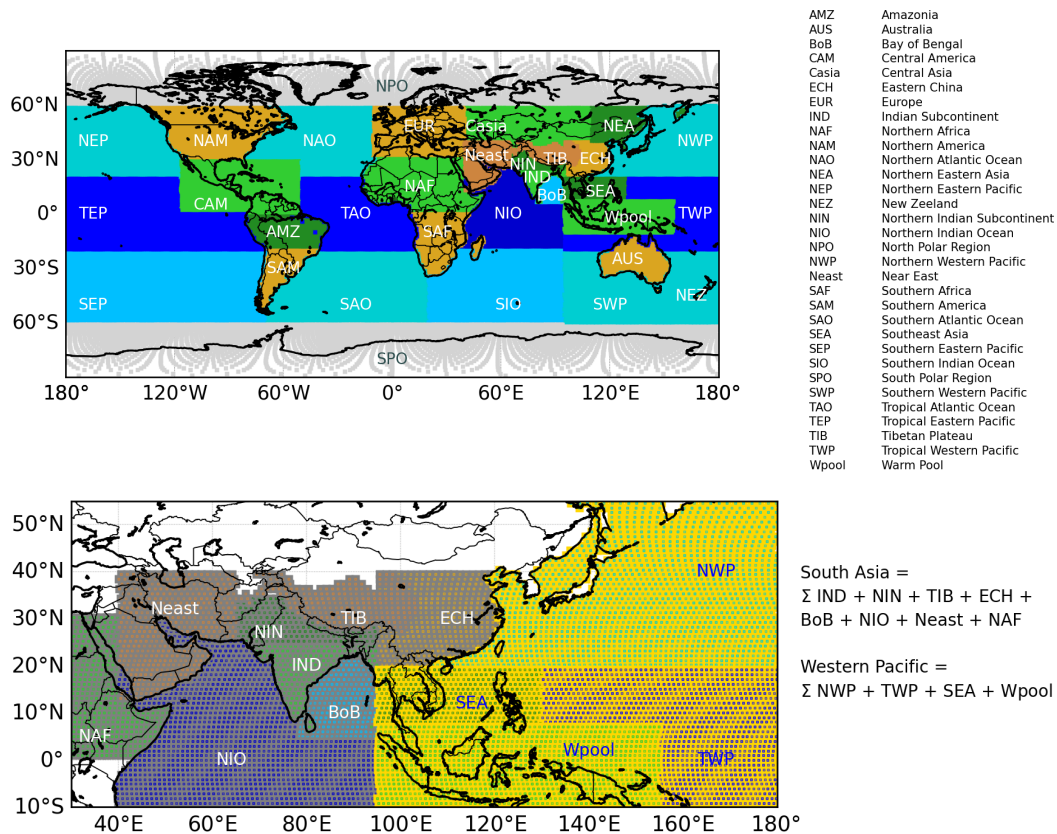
60°N
30°N
0°
30°S
60°S
180°
120°W
60°W
0°
60°E
120°E
180°

NPO
NEP
NAM
NAO
EUR
Casia
NEA
NWP
Neast
NIN
TIB
ECH
NAF
IND
BoB
SEA
CAM
TEP
TAO
NIO
Wpool
TWP
AMZ
SAF
SAM
AUS
SEP
SAO
SIO
SWP
NEZ
SPO

| | |
|---|---|
| AMZ | Amazonia |
| AUS | Australia |
| BoB | Bay of Bengal |
| CAM | Central America |
| Casia | Central Asia |
| ECH | Eastern China |
| EUR | Europe |
| IND | Indian Subcontinent |
| NAF | Northern Africa |
| NAM | Northern America |
| NAO | Northern Atlantic Ocean |
| NEA | Northern Eastern Asia |
| NEP | Northern Eastern Pacific |
| NEZ | New Zeeland |
| NIN | Northern Indian Subcontinent |
| NIO | Northern Indian Ocean |
| NPO | North Polar Region |
| NWP | Northern Western Pacific |
| Neast | Near East |
| SAF | Southern Africa |
| SAM | Southern America |
| SAO | Southern Atlantic Ocean |
| SEA | Southeast Asia |
| SEP | Southern Eastern Pacific |
| SIO | Southern Indian Ocean |
| SPO | South Polar Region |
| SWP | Southern Western Pacific |
| TAO | Tropical Atlantic Ocean |
| TEP | Tropical Eastern Pacific |
| TIB | Tibetan Plateau |
| TWP | Tropical Western Pacific |
| Wpool | Warm Pool |

50°N
40°N
30°N
20°N
10°N
0°
10°S
40°E
60°E
80°E
100°E
120°E
140°E
160°E
180°

NWP
Neast
TIB
ECH
NIN
IND
SEA
BoB
NAF
Wpool
NIO
TWP

South Asia = Σ IND + NIN + TIB + ECH + BoB + NIO + Neast + NAF

Western Pacific = Σ NWP + TWP + SEA + Wpool